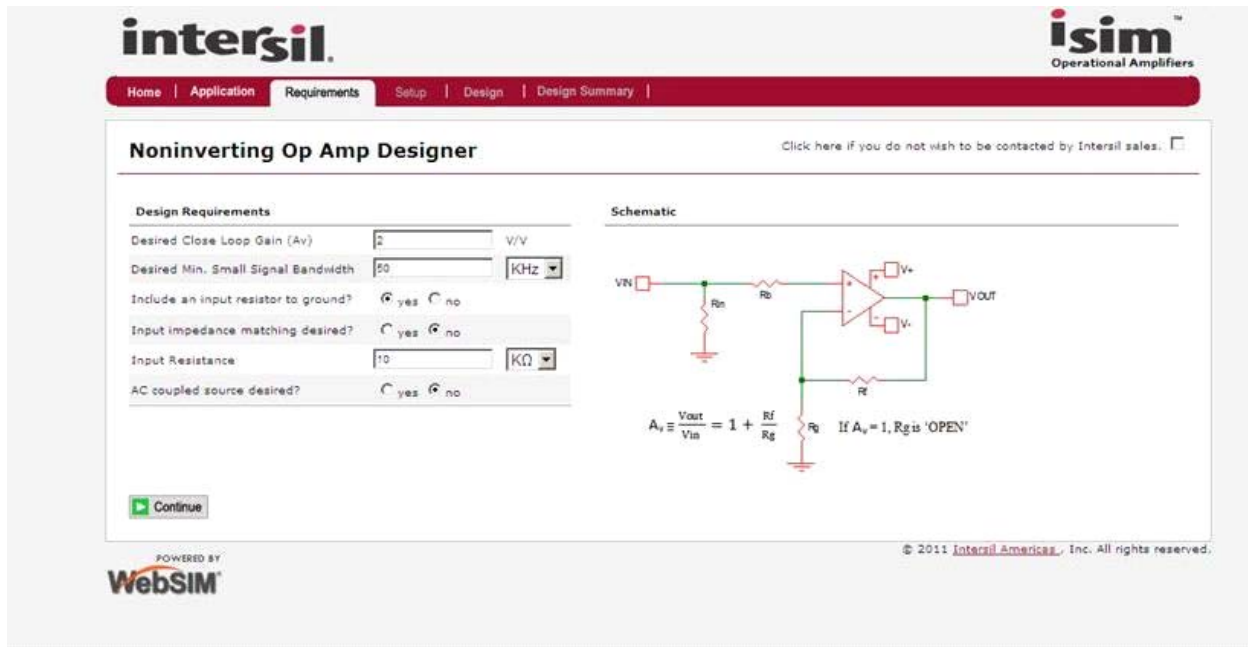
intersil

isim
Operational Amplifiers

Home | Application | Requirements | Setup | Design | Design Summary |

Noninverting Op Amp Designer

Click here if you do not wish to be contacted by Intersil sales.

Design Requirements

| | | |
|---|---|---|
| Desired Close Loop Gain (Av) | 2 | V/V |
| Desired Min. Small Signal Bandwidth | 50 | KHz |
| Include an input resistor to ground? | yes no | |
| Input impedance matching desired? | yes no | |
| Input Resistance | 10 | KΩ |
| AC coupled source desired? | yes no | |

Schematic

VIN
Rin
Rb
V+
V-
VOUT
Rf
Rg

$A_v \equiv \frac{Vout}{Vin} = 1 + \frac{Rf}{Rg}$ If $A_v = 1$, Rg is 'OPEN'

Continue

POWERED BY
WebSIM

© 2011 Intersil Americas , Inc. All rights reserved.